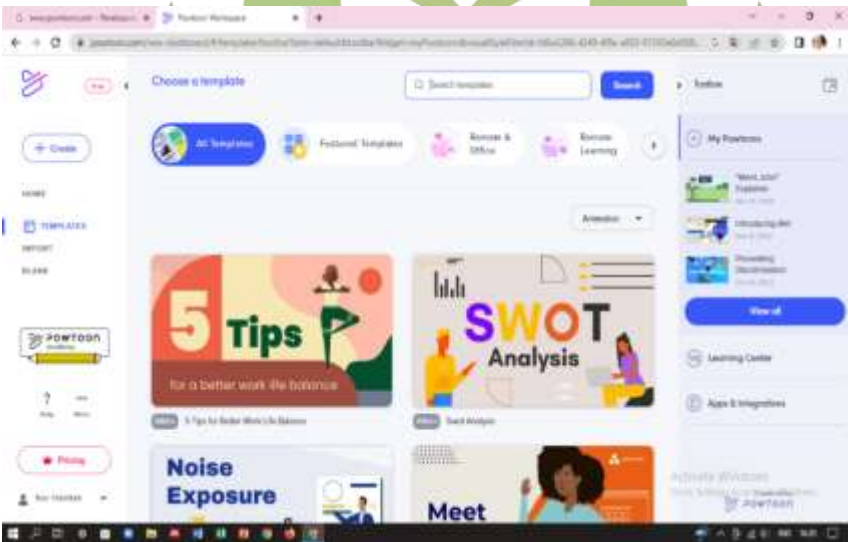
Powtoon Workspace

Choose a template

Search templates

Search

Explore

My Powtoons

+ Create

HOME

TEMPLATES

IMPORT

BLANK

All Templates

Featured Templates

Remote & Office

Remote Learning

Animation

5 Tips

for a better work life balance

SWOT Analysis

5 Tips for Better Work Life Balance

Swot Analysis

View all

Learning Center

Apps & Integrations

POWTOON

?

Pricing

Noise Exposure

Meet

Activate Windows

Go to Settings to activate Windows.

POWTOON